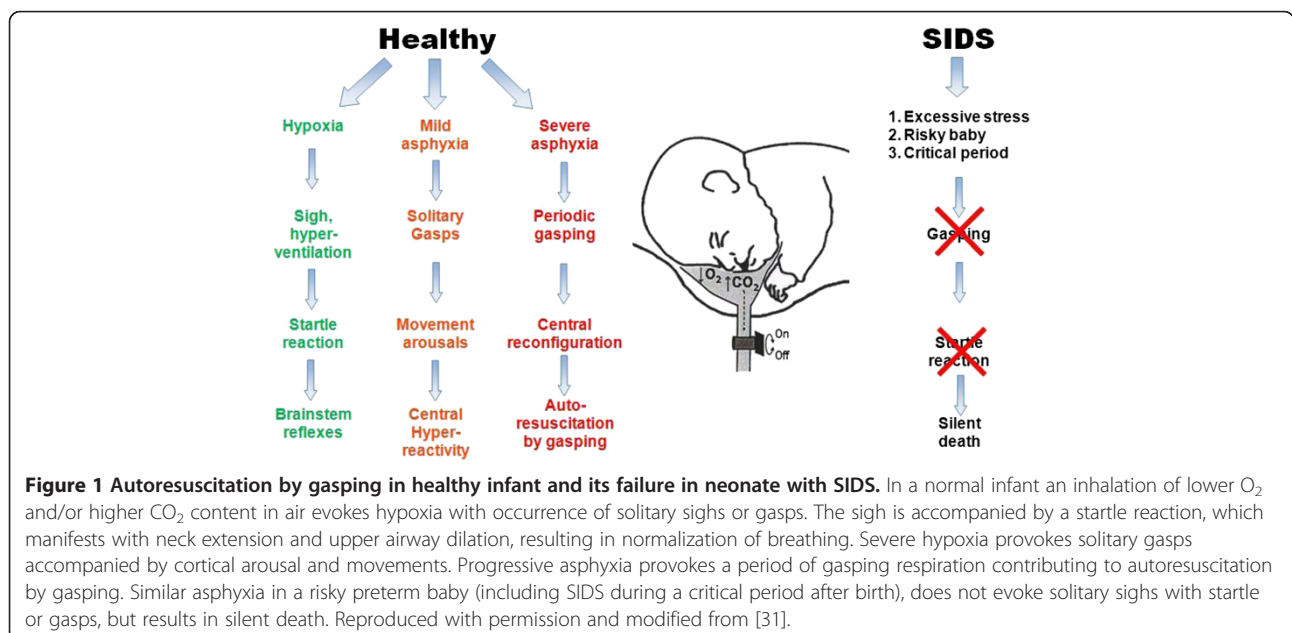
Healthy

Hypoxia

Sigh, hyper-ventilation

Startle reaction

Brainstem reflexes

Mild asphyxia

Solitary Gasps

Movement arousals

Central Hyper-reactivity

Severe asphyxia

Periodic gasping

Central reconfiguration

Auto-resuscitation by gasping

$O_2$ $CO_2$

On
Off

SIDS

1. Excessive stress
2. Risky baby
3. Critical period

Gasping

Startle reaction

Silent death

**Figure 1 Autoresuscitation by gasping in healthy infant and its failure in neonate with SIDS.** In a normal infant an inhalation of lower $O_2$ and/or higher $CO_2$ content in air evokes hypoxia with occurrence of solitary sighs or gasps. The sigh is accompanied by a startle reaction, which manifests with neck extension and upper airway dilation, resulting in normalization of breathing. Severe hypoxia provokes solitary gasps accompanied by cortical arousal and movements. Progressive asphyxia provokes a period of gasping respiration contributing to autoresuscitation by gasping. Similar asphyxia in a risky preterm baby (including SIDS during a critical period after birth), does not evoke solitary sighs with startle or gasps, but results in silent death. Reproduced with permission and modified from [31].